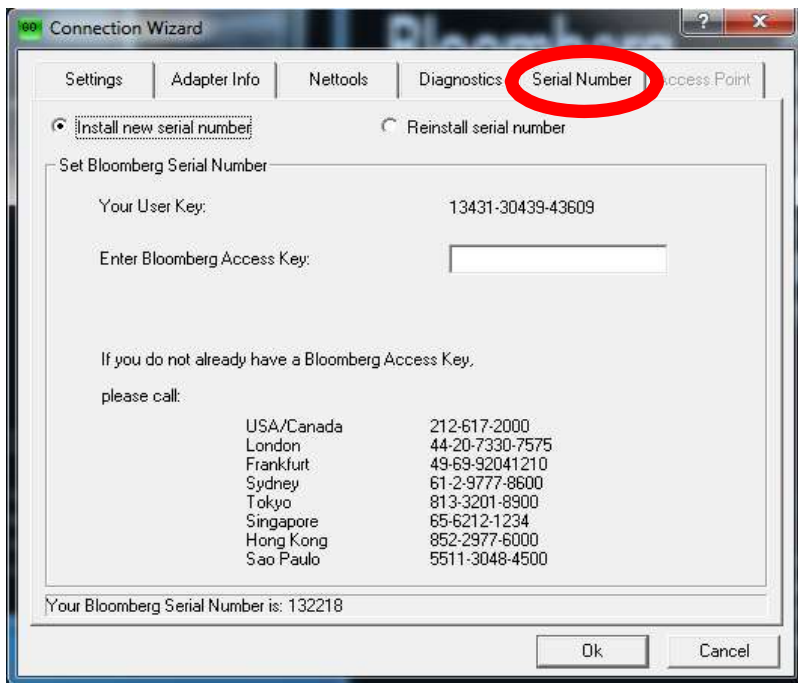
GO Connection Wizard

?

x

Settings | Adapter Info | Nettools | Diagnostics | Serial Number | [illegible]ccess Point

Install new serial number

Reinstall serial number

Set Bloomberg Serial Number

Your User Key: 13431-30439-43609

Enter Bloomberg Access Key:

If you do not already have a Bloomberg Access Key,

please call:

| | |
|---|---|
| USA/Canada | 212-617-2000 |
| London | 44-20-7330-7575 |
| Frankfurt | 49-69-92041210 |
| Sydney | 61-2-9777-8600 |
| Tokyo | 813-3201-8900 |
| Singapore | 65-6212-1234 |
| Hong Kong | 852-2977-6000 |
| Sao Paulo | 5511-3048-4500 |

Your Bloomberg Serial Number is: 132218

Ok

Cancel